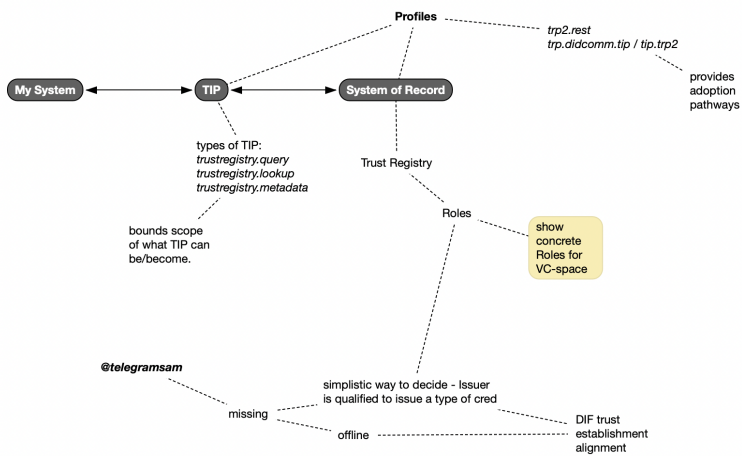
Profiles

trp2.rest
trp.didcomm.tip / tip.trp2

provides adoption pathways

My System

TIP

System of Record

types of TIP:
trustregistry.query
trustregistry.lookup
trustregistry.metadata

bounds scope of what TIP can be/become.

Trust Registry

Roles

show concrete Roles for VC-space

@telegramsam

missing

simplistic way to decide - Issuer is qualified to issue a type of cred

offline

DIF trust establishment alignment